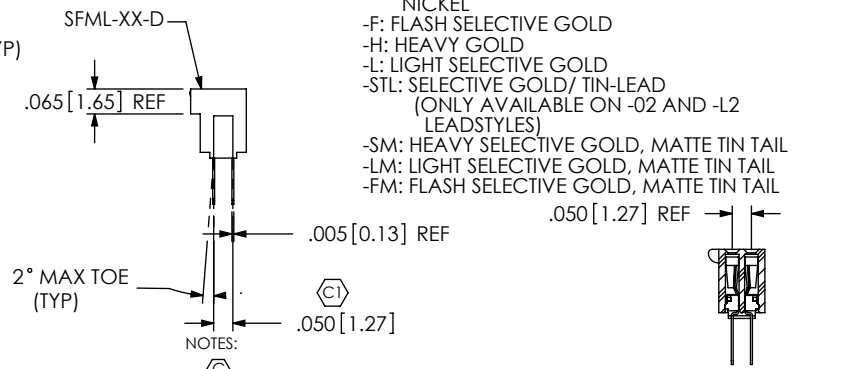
YP)

SFML-XX-D

.065[1.65] REF

NICKEL
-F: FLASH SELECTIVE GOLD
-H: HEAVY GOLD
-L: LIGHT SELECTIVE GOLD
-STL: SELECTIVE GOLD/ TIN-LEAD
(ONLY AVAILABLE ON -02 AND -L2 LEADSTYLES)
-SM: HEAVY SELECTIVE GOLD, MATTE TIN TAIL
-LM: LIGHT SELECTIVE GOLD, MATTE TIN TAIL
-FM: FLASH SELECTIVE GOLD, MATTE TIN TAIL

.050[1.27] REF

.005[0.13] REF

2° MAX TOE (TYP)

C1

.050[1.27]

NOTES:

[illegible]